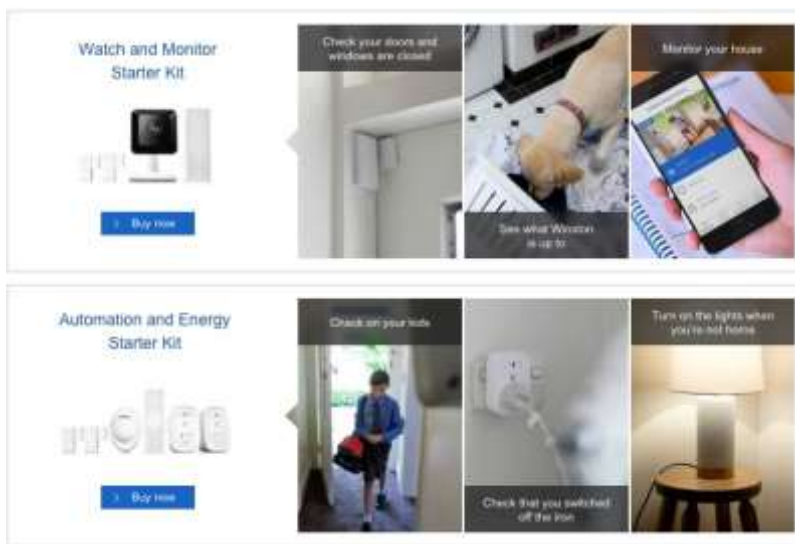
Watch and Monitor Starter Kit

Buy now

Check your doors and windows are closed

See what Winston is up to

Monitor your house

Automation and Energy Starter Kit

Buy now

Check on your kids

Check that you switched off the iron

Turn on the lights when you're not home